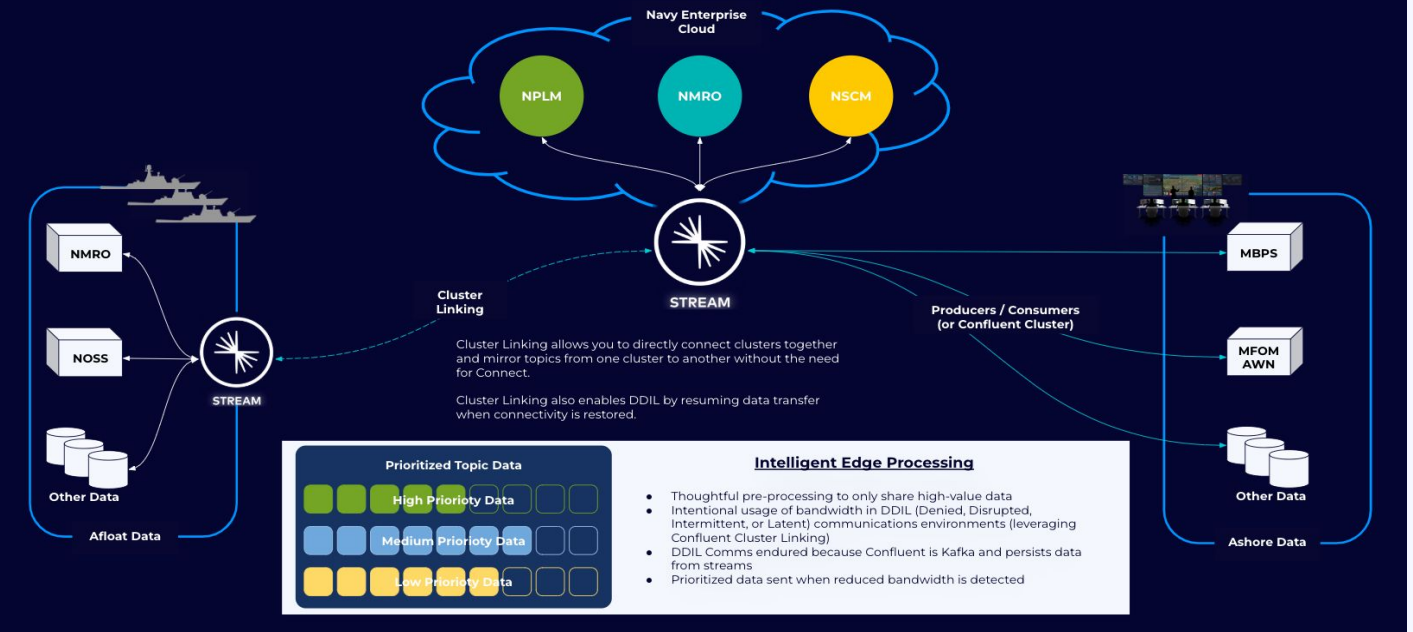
Navy Enterprise Cloud

NPLM

NMRO

NSCM

STREAM

Cluster Linking

Producers / Consumers (or Confluent Cluster)

Cluster Linking allows you to directly connect clusters together and mirror topics from one cluster to another without the need for Connect.

Cluster Linking also enables DDIL by resuming data transfer when connectivity is restored.

NMRO

NOSS

STREAM

Other Data

Afloat Data

MBPS

MFOM AWN

Other Data

Ashore Data

Prioritized Topic Data

High Prioroty Data

Medium Prioroty Data

Low Prioroty Data

Intelligent Edge Processing

- Thoughtful pre-processing to only share high-value data
- Intentional usage of bandwidth in DDIL (Denied, Disrupted, Intermittent, or Latent) communications environments (leveraging Confluent Cluster Linking)
- DDIL Comms endured because Confluent is Kafka and persists data from streams
- Prioritized data sent when reduced bandwidth is detected